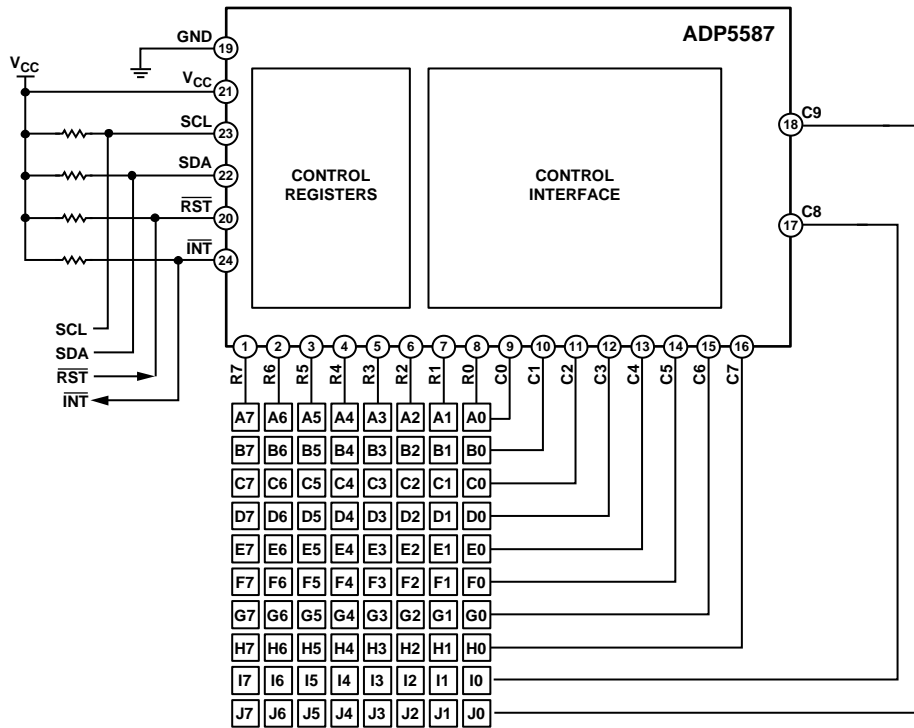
ADP5587

GND 19
$V_{CC}$ 21
SCL 23
SDA 22
$\overline{RST}$ 20
$\overline{INT}$ 24

$V_{CC}$

CONTROL REGISTERS

CONTROL INTERFACE

18 C9
17 C8

SCL
SDA
$\overline{RST}$
$\overline{INT}$

1 2 3 4 5 6 7 8 9 10 11 12 13 14 15 16
R7 R6 R5 R4 R3 R2 R1 R0 C0 C1 C2 C3 C4 C5 C6 C7

| A7 | A6 | A5 | A4 | A3 | A2 | A1 | A0 |
|---|---|---|---|---|---|---|---|
| B7 | B6 | B5 | B4 | B3 | B2 | B1 | B0 |
| C7 | C6 | C5 | C4 | C3 | C2 | C1 | C0 |
| D7 | D6 | D5 | D4 | D3 | D2 | D1 | D0 |
| E7 | E6 | E5 | E4 | E3 | E2 | E1 | E0 |
| F7 | F6 | F5 | F4 | F3 | F2 | F1 | F0 |
| G7 | G6 | G5 | G4 | G3 | G2 | G1 | G0 |
| H7 | H6 | H5 | H4 | H3 | H2 | H1 | H0 |
| I7 | I6 | I5 | I4 | I3 | I2 | I1 | I0 |
| J7 | J6 | J5 | J4 | J3 | J2 | J1 | J0 |